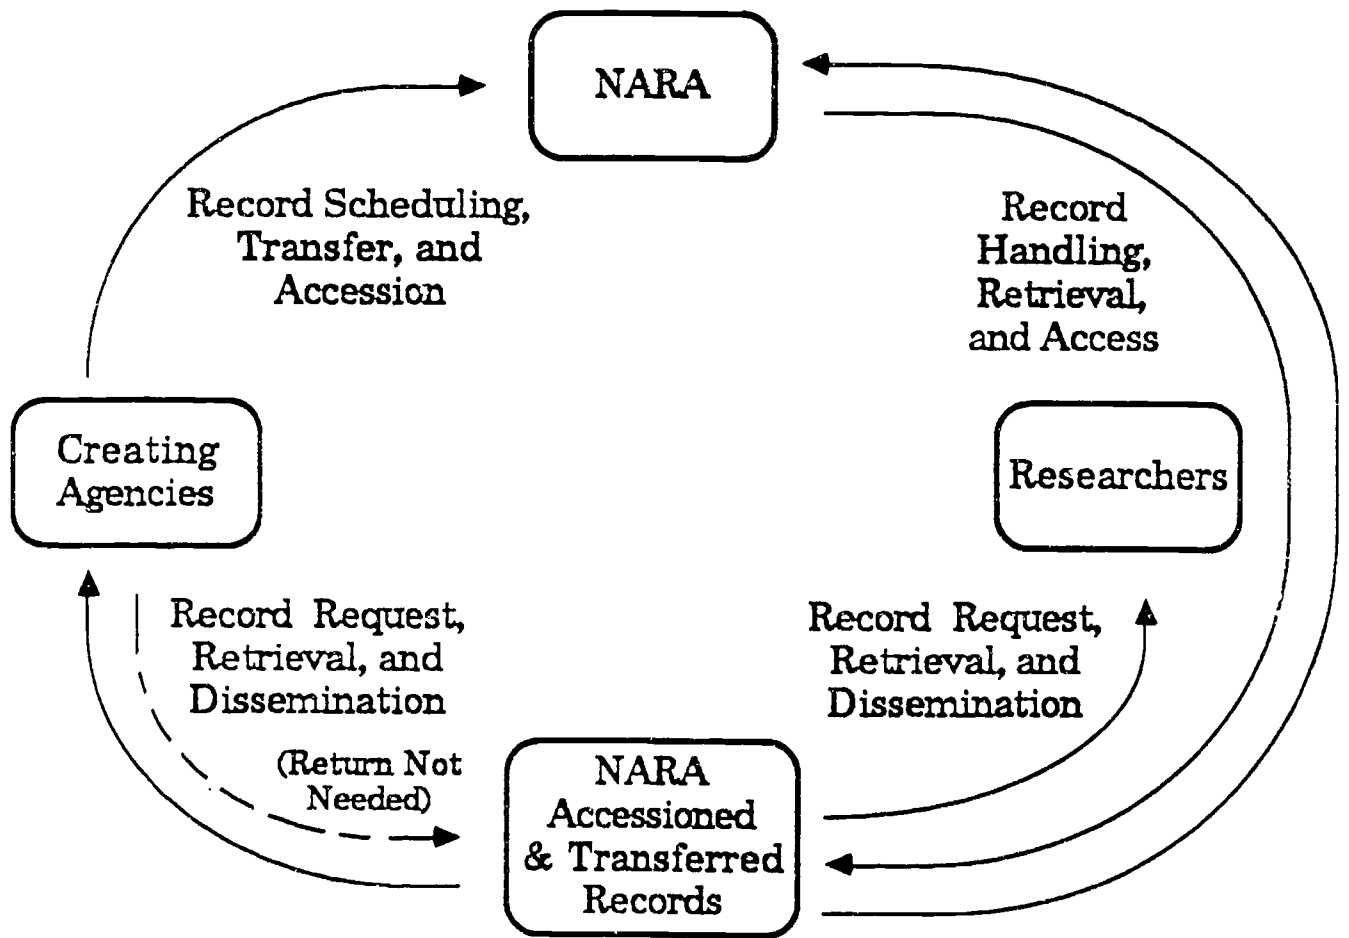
NARA

Record Scheduling, Transfer, and Accession

Record Handling, Retrieval, and Access

Creating Agencies

Researchers

Record Request, Retrieval, and Dissemination

Record Request, Retrieval, and Dissemination

(Return Not Needed)

NARA Accessioned & Transferred Records